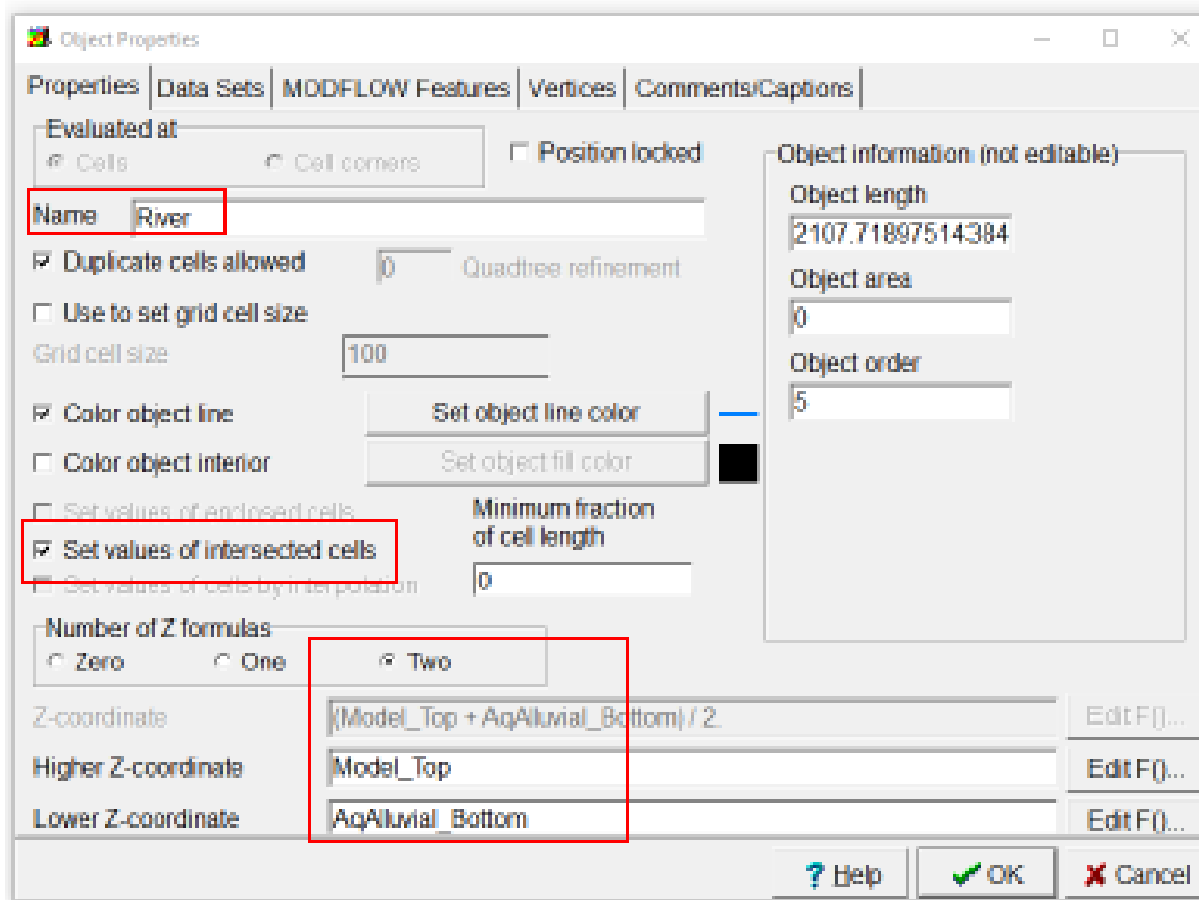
Object Properties

Properties | Data Sets | MODFLOW Features | Vertices | Comments/Captions

Evaluated at
Cells
Cell corners

Position locked

Name River

Duplicate cells allowed
0 Quadtree refinement

Use to set grid cell size

Grid cell size 100

Color object line
Set object line color

Color object interior
Set object fill color

Set values of enclosed cells
Set values of intersected cells
Set values of cells by interpolation

Minimum fraction of cell length
0

Number of Z formulas
Zero
One
Two

Z-coordinate (Model_Top + AqAlluvial_Bottom) / 2.
Edit F()...
Higher Z-coordinate Model_Top
Edit F()...
Lower Z-coordinate AqAlluvial_Bottom
Edit F()...

Object information (not editable)
Object length
2107.71897514384
Object area
0
Object order
5

? Help
OK
Cancel